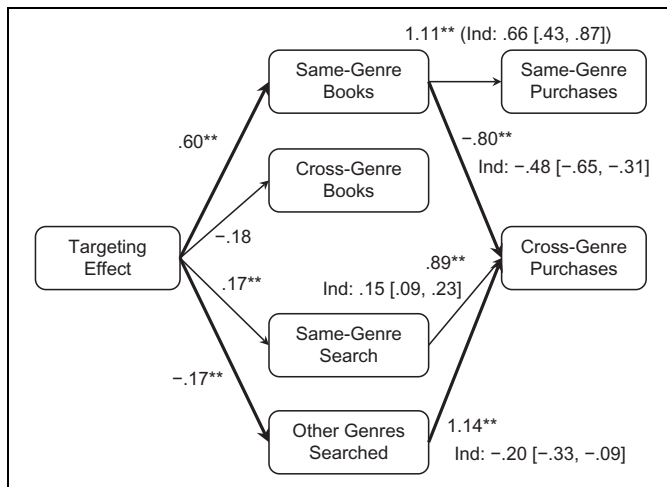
Targeting Effect

.60**

−.18

.17**

−.17**

Same-Genre Books

Cross-Genre Books

Same-Genre Search

Other Genres Searched

1.11** (Ind: .66 [.43, .87])

Same-Genre Purchases

−.80**

Ind: −.48 [−.65, −.31]

.89**

Ind: .15 [.09, .23]

Cross-Genre Purchases

1.14**

Ind: −.20 [−.33, −.09]